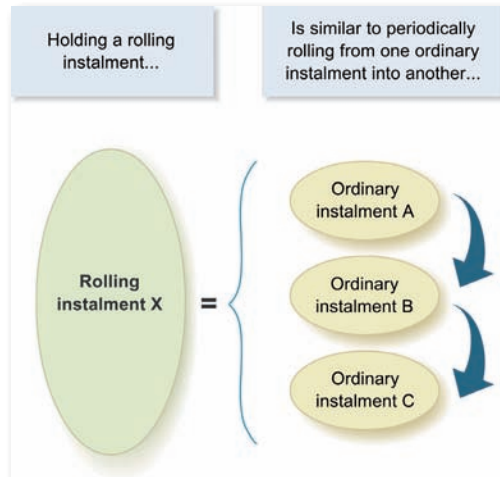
Holding a rolling instalment...

Is similar to periodically rolling from one ordinary instalment into another...

Rolling instalment X

=

Ordinary instalment A

Ordinary instalment B

Ordinary instalment C